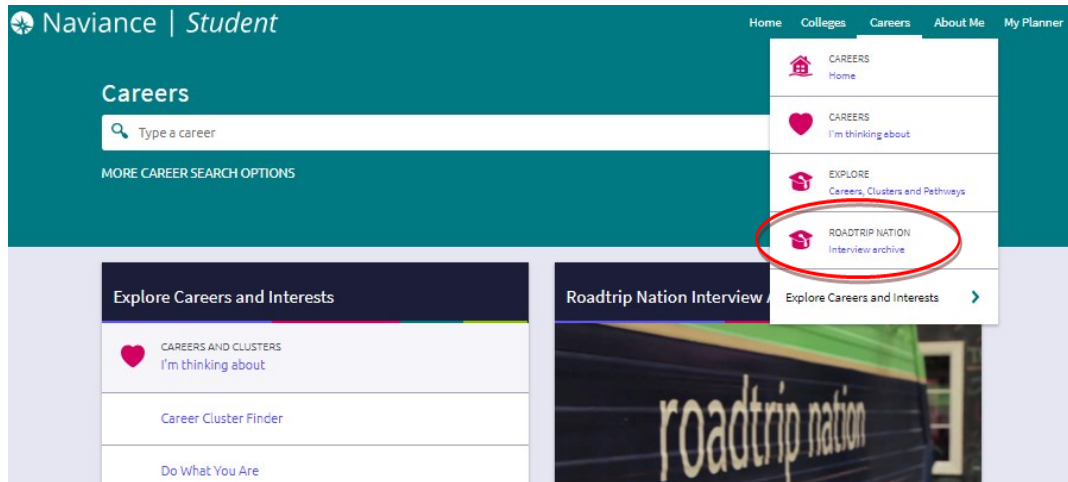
Naviance | Student

Home Colleges Careers About Me My Planner

Careers

Type a career

MORE CAREER SEARCH OPTIONS

CAREERS
Home

CAREERS
I'm thinking about

EXPLORE
Careers, Clusters and Pathways

ROADTRIP NATION
Interview archive

Explore Careers and Interests

Explore Careers and Interests

CAREERS AND CLUSTERS
I'm thinking about

Career Cluster Finder

Do What You Are

Roadtrip Nation Interview A

roadtrip nation